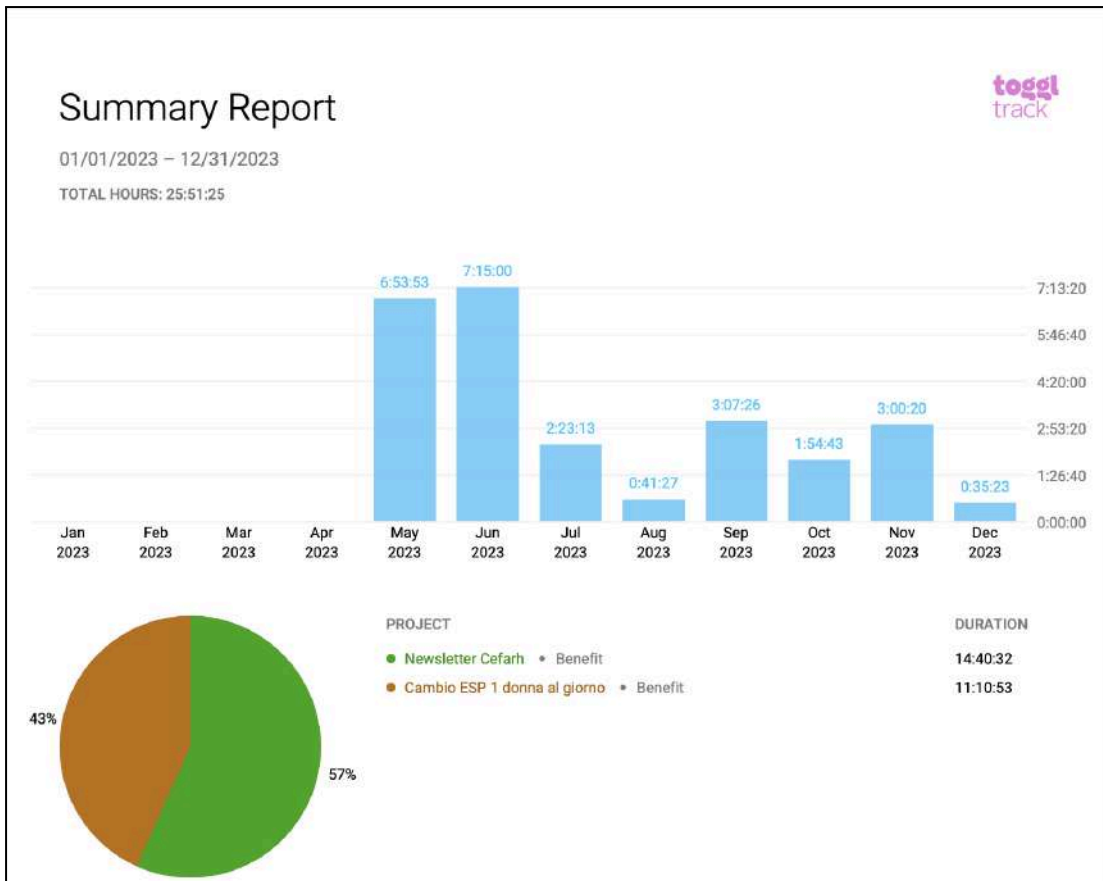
Summary Report

toggl track

01/01/2023 – 12/31/2023

TOTAL HOURS: 25:51:25

6:53:53
7:15:00
2:23:13
0:41:27
3:07:26
1:54:43
3:00:20
0:35:23

7:13:20
5:46:40
4:20:00
2:53:20
1:26:40
0:00:00

Jan 2023
Feb 2023
Mar 2023
Apr 2023
May 2023
Jun 2023
Jul 2023
Aug 2023
Sep 2023
Oct 2023
Nov 2023
Dec 2023

43%
57%

| PROJECT | DURATION |
|---|---|
| Newsletter Cefarh • Benefit | 14:40:32 |
| Cambio ESP 1 donna al giorno • Benefit | 11:10:53 |